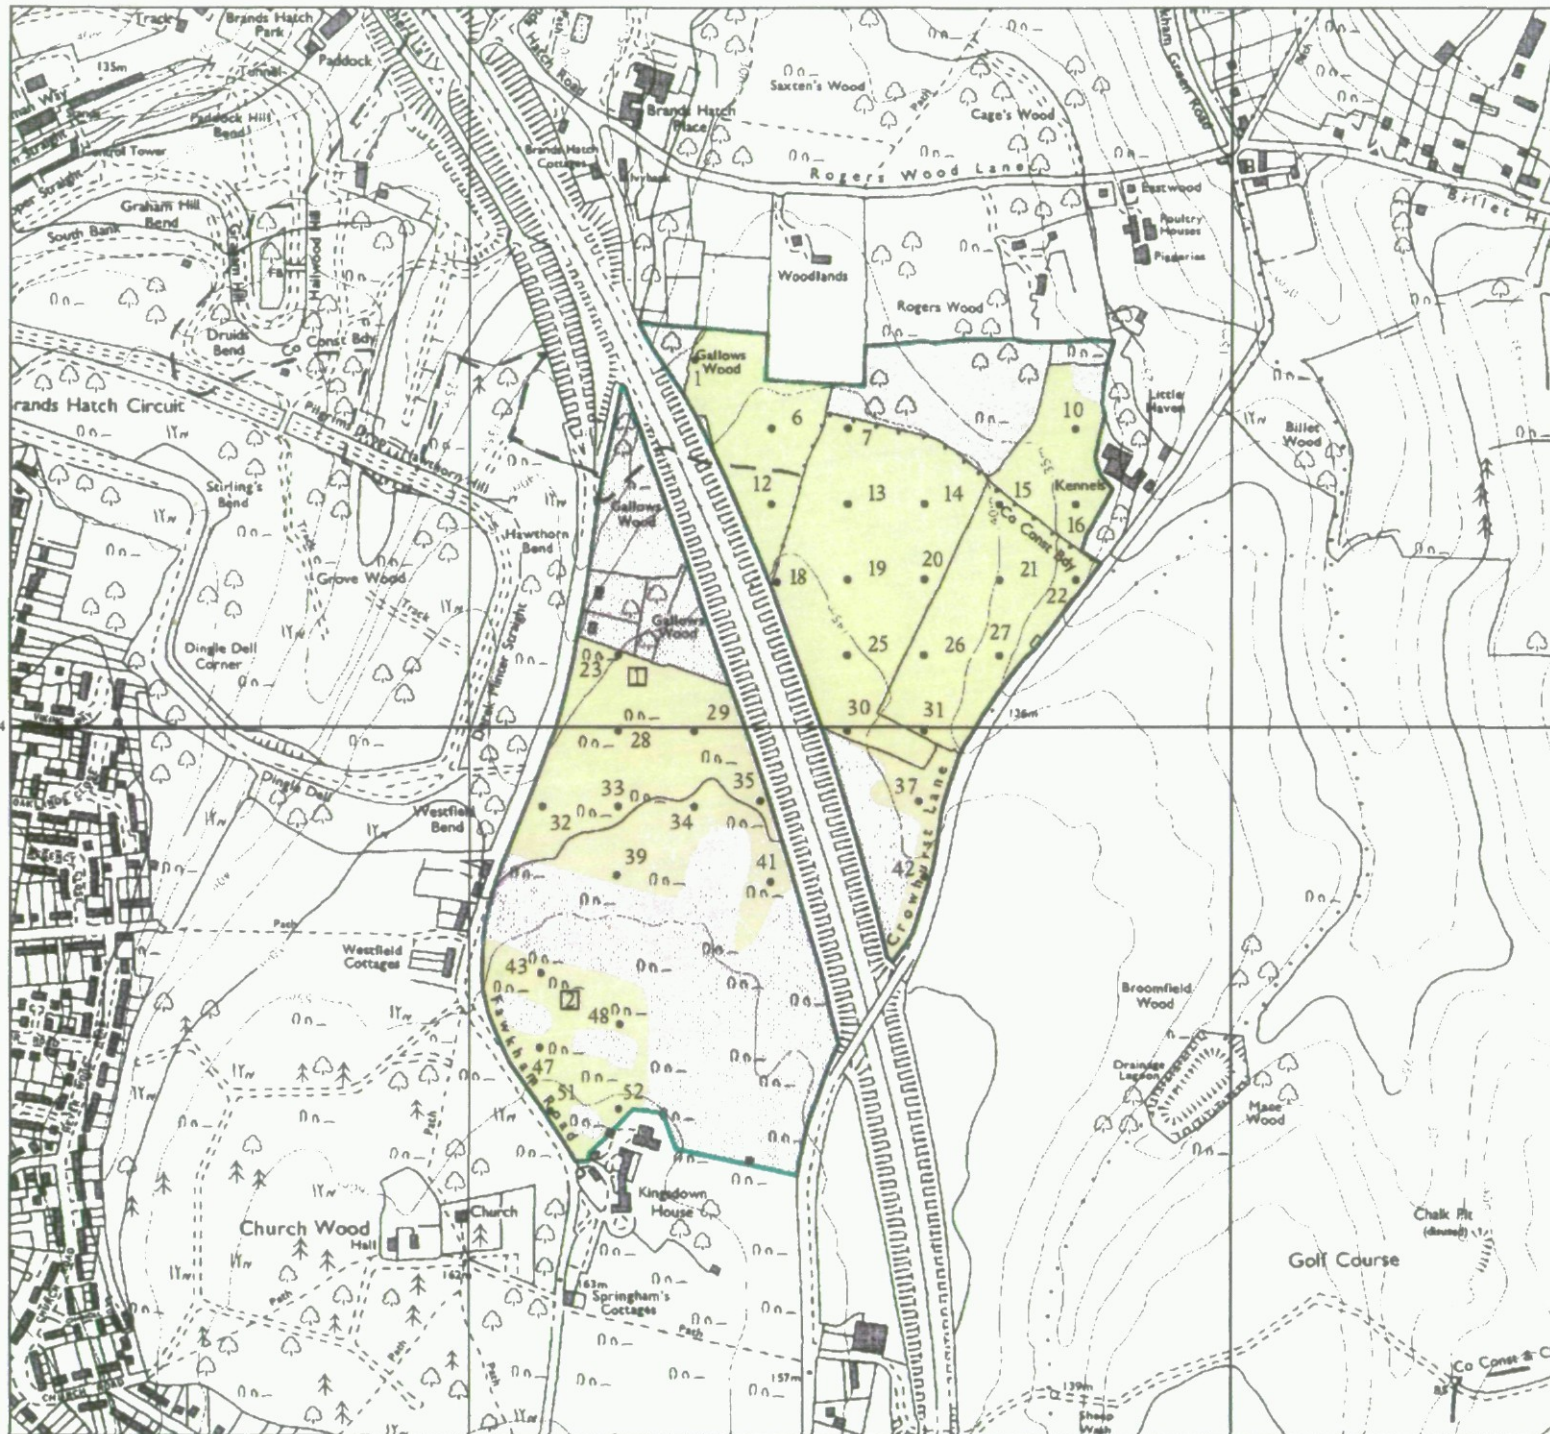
Track
Brands Hatch Park
Paddock
Tunnel
135m
Paddock Hill Bend
Control Tower
Graham Hill Bend
South Bank
Druids Bend
Co Const Bdy
Brands Hatch Circuit
Pilgrims Way
Hawthorn Hill
Stirling's Bend
Grove Wood
Hawthorn Bend
Dingle Dell Corner
Dingle Dell
Westfield Bend
Westfield Cottages
Church Wood
Hall
Church
162m
163m
Springham's Cottages
Path
157m
Brands Hatch Place
Brands Hatch Cottages
Hatch Road
Saxten's Wood
Cage's Wood
Rogers Wood Lane
Eastwood
Poultry Houses
Piggeries
Woodlands
Rogers Wood
Gallows Wood
Gallows Wood
Gallows Wood
Little Haven
Kennels
Co Const Bdy
Billet Wood
Billet H
Crowhurst Lane
136m
Fawkham Road
Kingsdown House
Broomfield Wood
Drainage Lagoon
Mace Wood
Chalk Pit (disused)
Golf Course
Co Const & C
139m
Sheep Wash
1
6
7
10
12
13
14
15
16
18
19
20
21
22
23
25
26
27
28
29
30
31
32
33
34
35
37
39
41
42
43
47
48
51
52
1
2